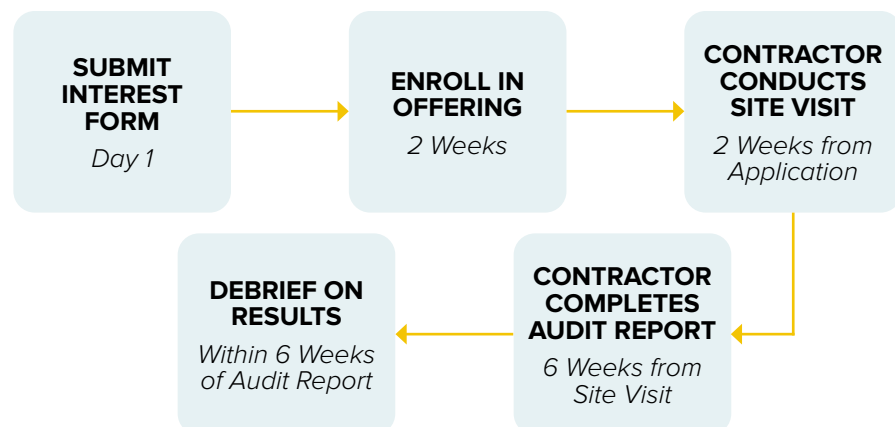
SUBMIT INTEREST FORM
Day 1

ENROLL IN OFFERING
2 Weeks

CONTRACTOR CONDUCTS SITE VISIT
2 Weeks from Application

CONTRACTOR COMPLETES AUDIT REPORT
6 Weeks from Site Visit

DEBRIEF ON RESULTS
Within 6 Weeks of Audit Report